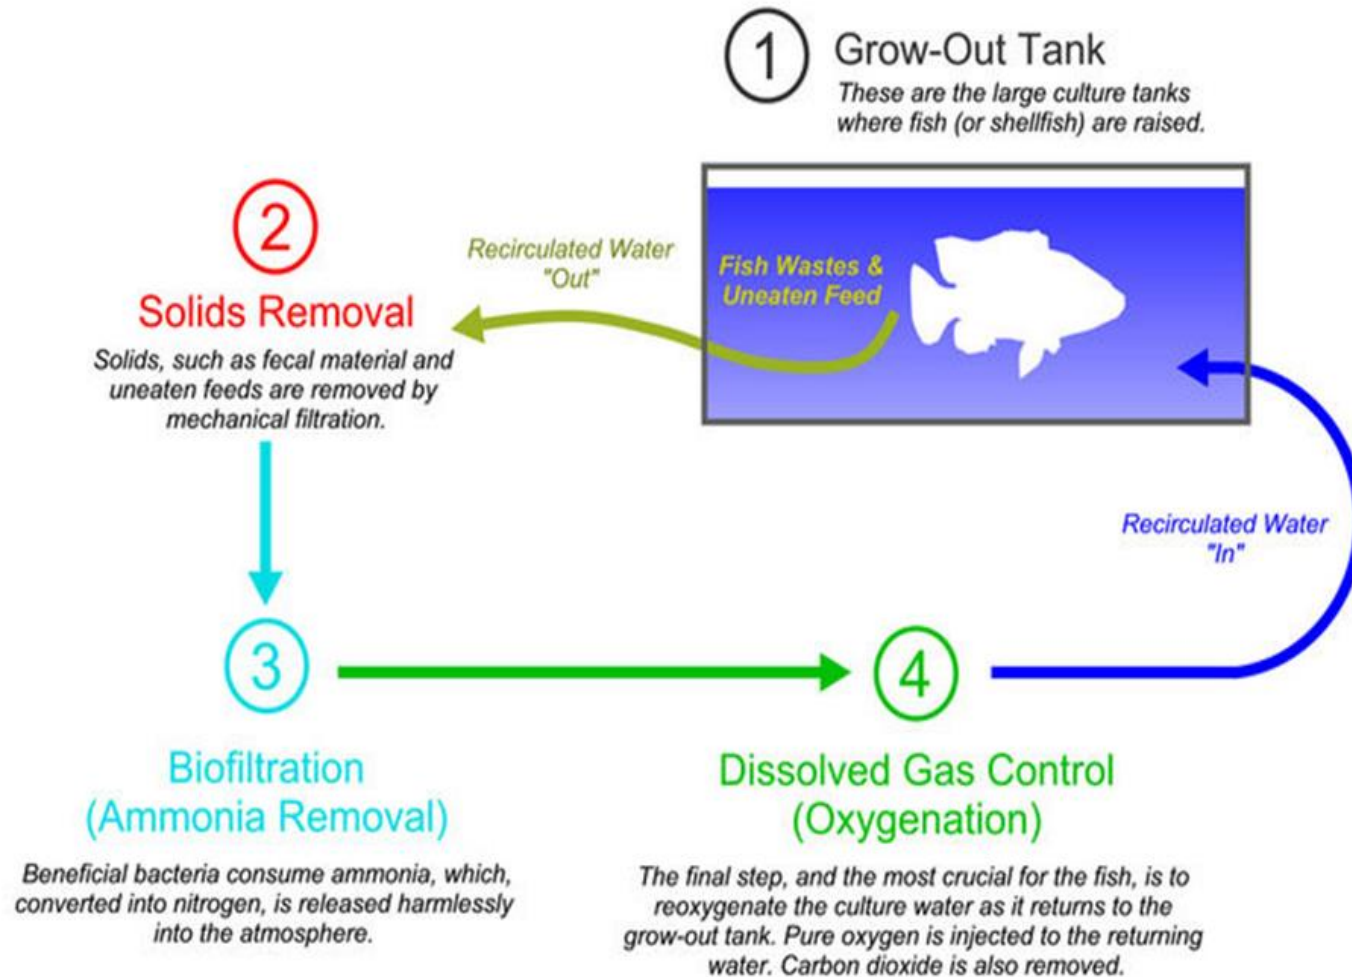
1 Grow-Out Tank

These are the large culture tanks where fish (or shellfish) are raised.

2

Solids Removal

Solids, such as fecal material and uneaten feeds are removed by mechanical filtration.

Recirculated Water "Out"

Fish Wastes & Uneaten Feed

Recirculated Water "In"

3

Biofiltration (Ammonia Removal)

Beneficial bacteria consume ammonia, which, converted into nitrogen, is released harmlessly into the atmosphere.

4

Dissolved Gas Control (Oxygenation)

The final step, and the most crucial for the fish, is to reoxygenate the culture water as it returns to the grow-out tank. Pure oxygen is injected to the returning water. Carbon dioxide is also removed.